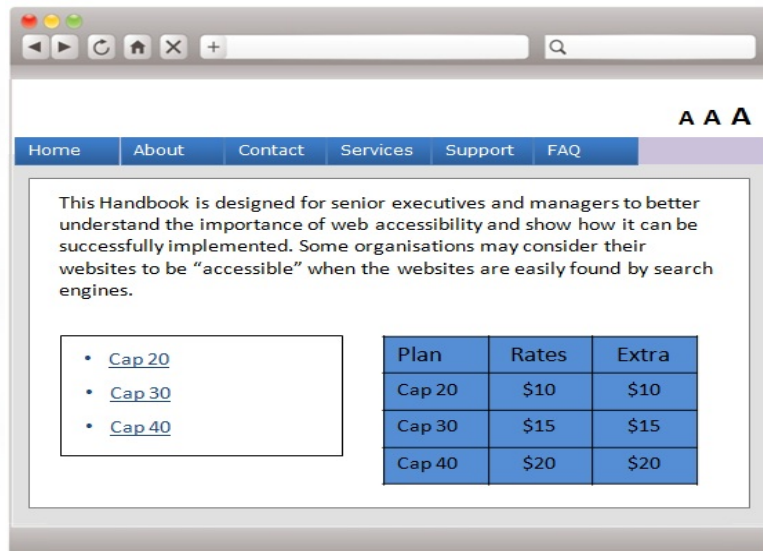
+

A A A

Home | About | Contact | Services | Support | FAQ

This Handbook is designed for senior executives and managers to better understand the importance of web accessibility and show how it can be successfully implemented. Some organisations may consider their websites to be “accessible” when the websites are easily found by search engines.

- Cap 20
- Cap 30
- Cap 40

| Plan | Rates | Extra |
|---|---|---|
| Cap 20 | \$10 | \$10 |
| Cap 30 | \$15 | \$15 |
| Cap 40 | \$20 | \$20 |